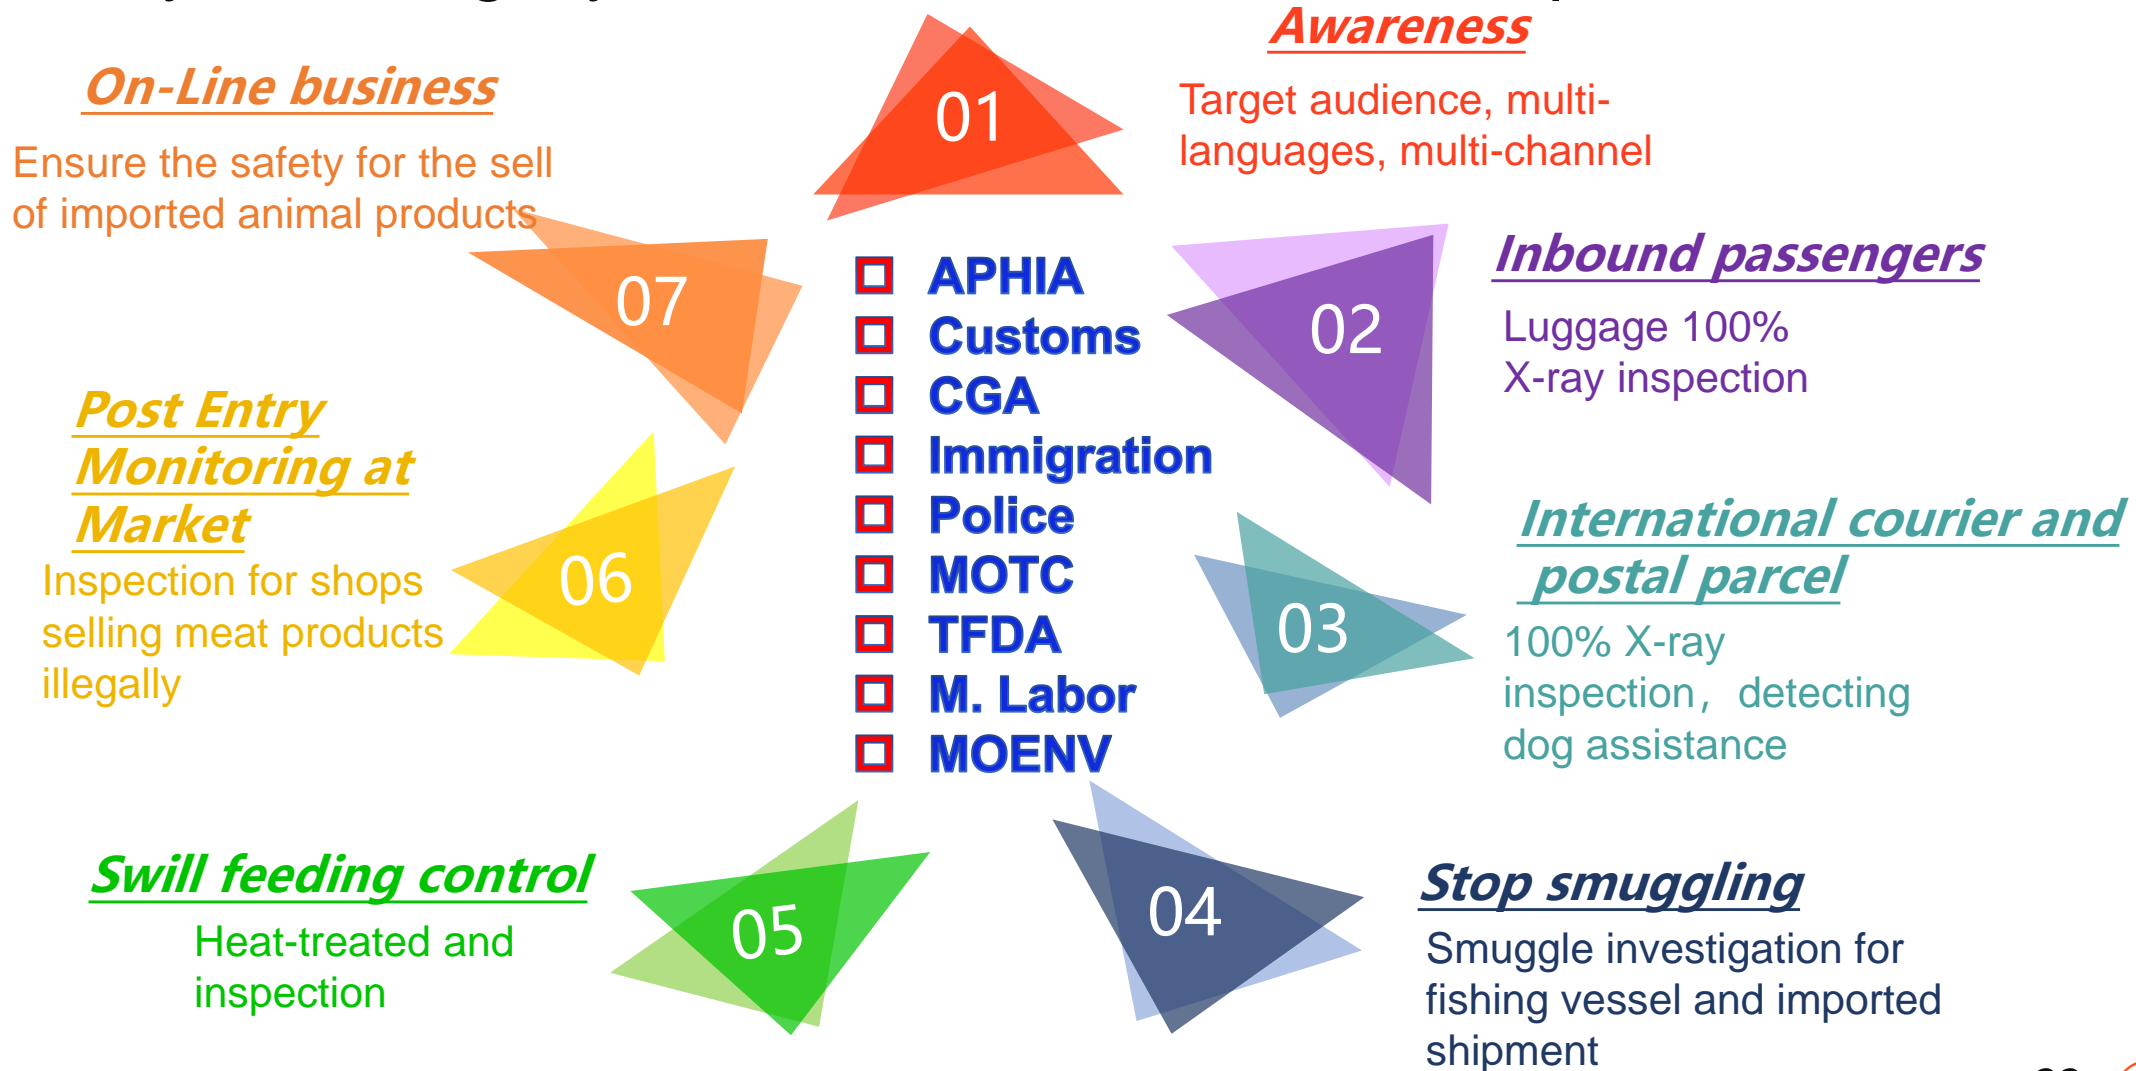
Awareness

Target audience, multi-languages, multi-channel

01

On-Line business

Ensure the safety for the sell of imported animal products

07

APHIA
Customs
CGA
Immigration
Police
MOTC
TFDA
M. Labor
MOENV

02

Inbound passengers

Luggage 100%
X-ray inspection

Post Entry Monitoring at Market

Inspection for shops selling meat products illegally

06

03

International courier and postal parcel

100% X-ray inspection， detecting dog assistance

Swill feeding control

Heat-treated and inspection

05

04

Stop smuggling

Smuggle investigation for fishing vessel and imported shipment